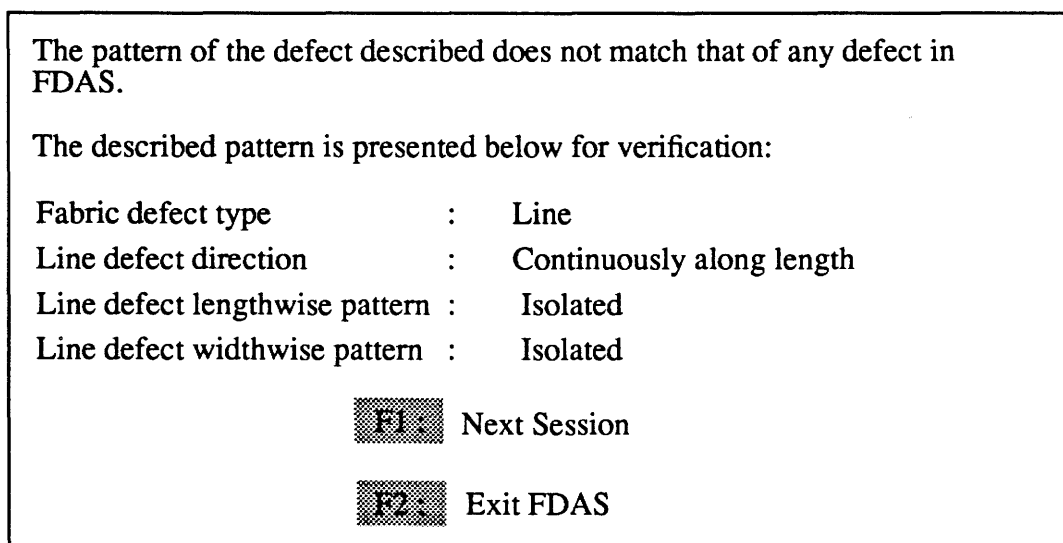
The pattern of the defect described does not match that of any defect in FDAS.

The described pattern is presented below for verification:

Fabric defect type : Line
Line defect direction : Continuously along length
Line defect lengthwise pattern : Isolated
Line defect widthwise pattern : Isolated

F1 : Next Session

F2 : Exit FDAS